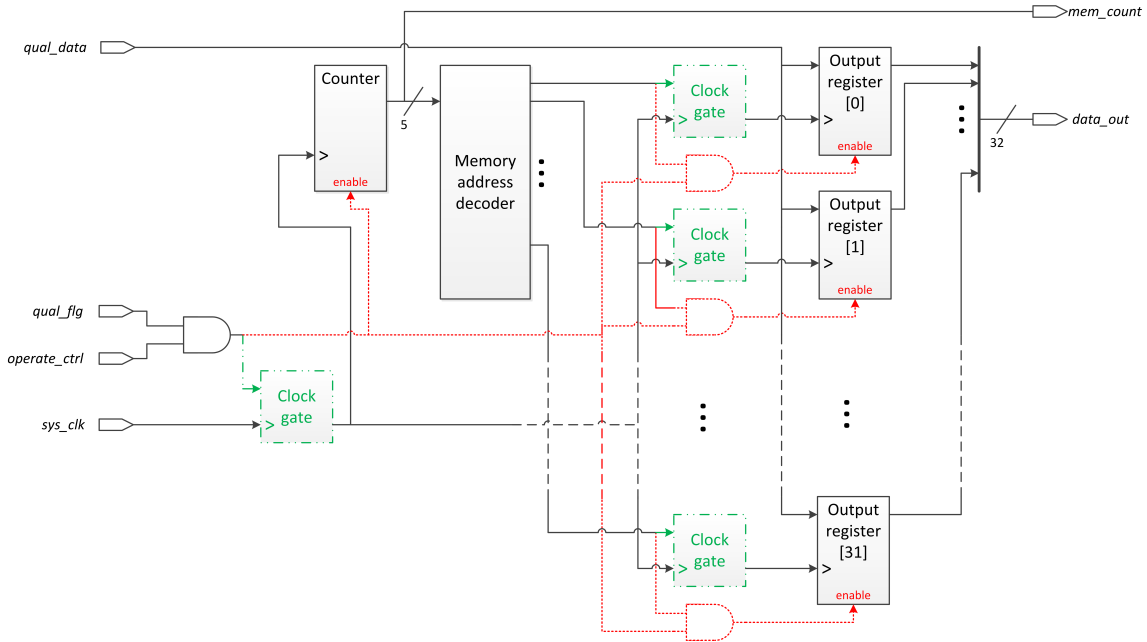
mem_count

qual_data

Counter

>

enable

5

Memory address decoder

Clock gate

>

Output register [0]

>

enable

data_out

32

Clock gate

>

Output register [1]

>

enable

qual_flg

operate_ctrl

Clock gate

>

sys_clk

Clock gate

>

Output register [31]

>

enable